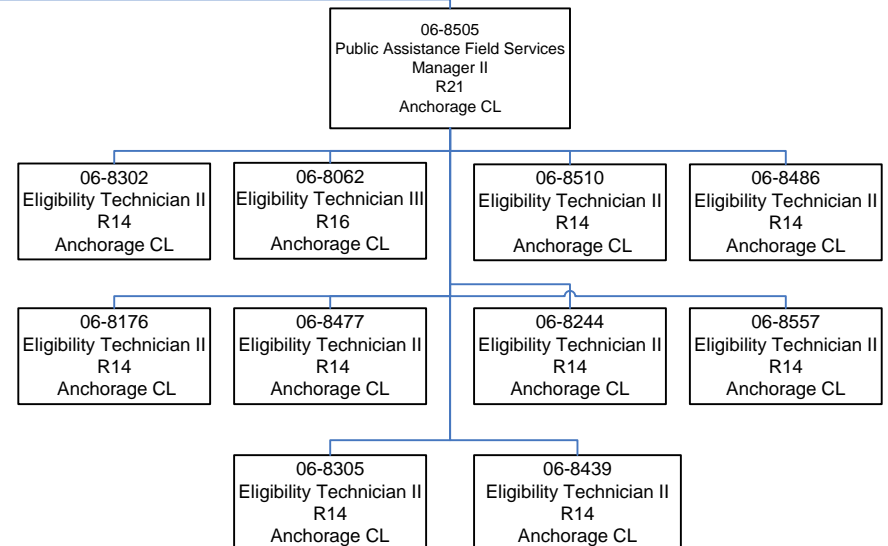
06-8505
Public Assistance Field Services
Manager II
R21
Anchorage CL

06-8302
Eligibility Technician II
R14
Anchorage CL

06-8062
Eligibility Technician III
R16
Anchorage CL

06-8510
Eligibility Technician II
R14
Anchorage CL

06-8486
Eligibility Technician II
R14
Anchorage CL

06-8176
Eligibility Technician II
R14
Anchorage CL

06-8477
Eligibility Technician II
R14
Anchorage CL

06-8244
Eligibility Technician II
R14
Anchorage CL

06-8557
Eligibility Technician II
R14
Anchorage CL

06-8305
Eligibility Technician II
R14
Anchorage CL

06-8439
Eligibility Technician II
R14
Anchorage CL